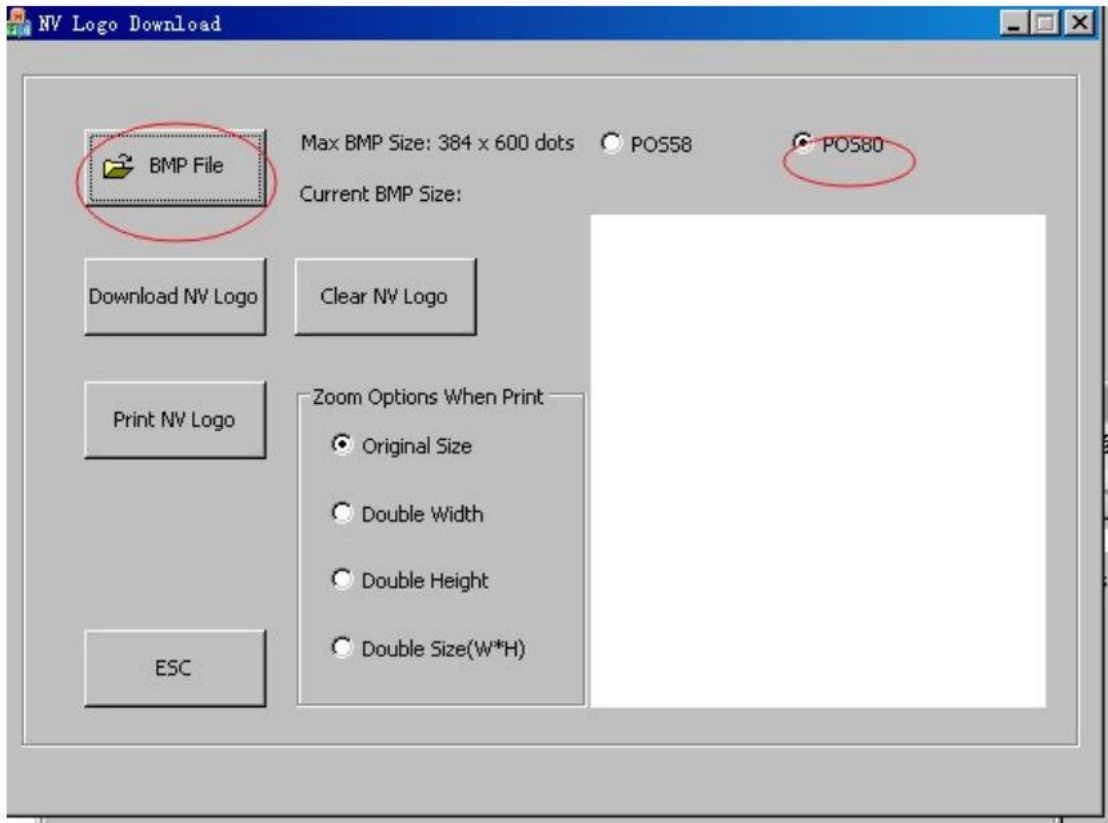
NV Logo Download

BMP File

Max BMP Size: 384 x 600 dots

POS58

POS80

Current BMP Size:

Download NV Logo

Clear NV Logo

Print NV Logo

Zoom Options When Print

Original Size

Double Width

Double Height

Double Size(W*H)

ESC